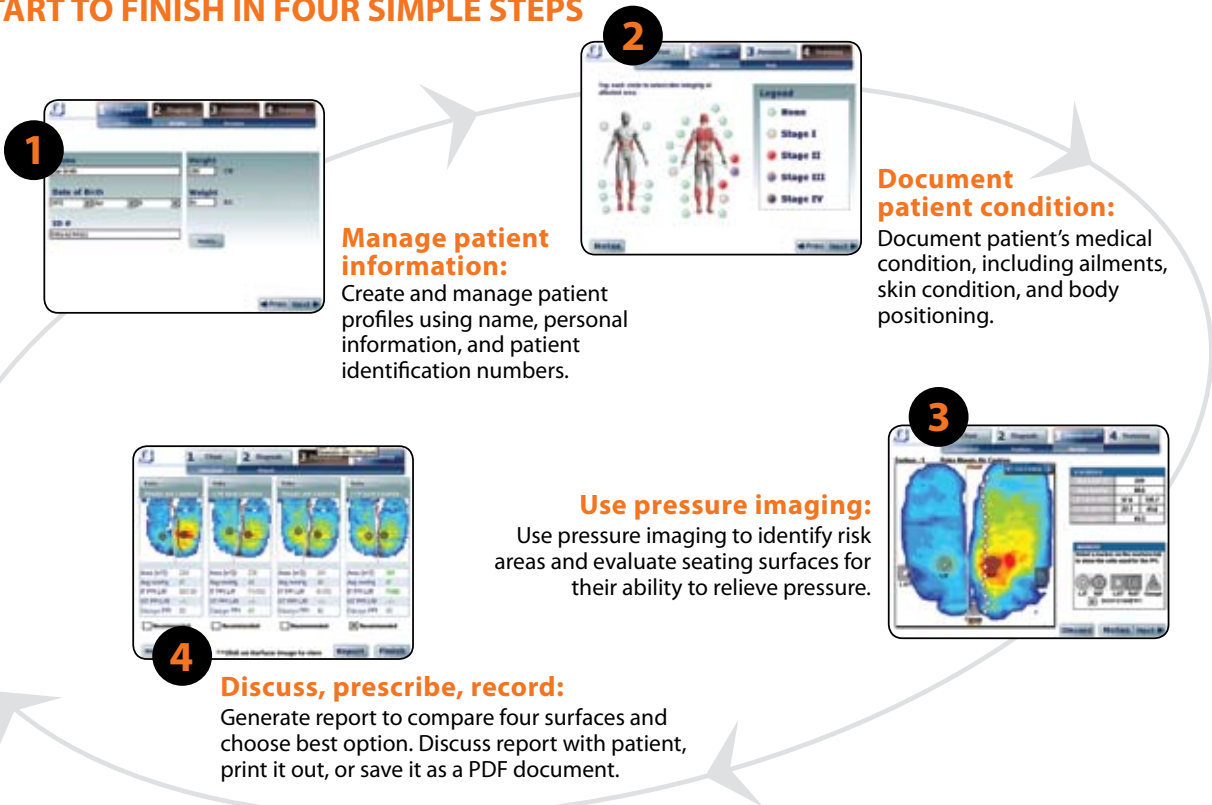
ART TO FINISH IN FOUR SIMPLE STEPS

1

Weight

Date of Birth

Weight

ID #

◄ Prev Next ►

Manage patient information:
Create and manage patient profiles using name, personal information, and patient identification numbers.

2

Legend

None

Stage I

Stage II

Stage III

Stage IV

Notes

◄ Prev Next ►

Document patient condition:
Document patient's medical condition, including ailments, skin condition, and body positioning.

3

2 Diagnosis

4 Summary

Discard Notes Next ►

Use pressure imaging:
Use pressure imaging to identify risk areas and evaluate seating surfaces for their ability to relieve pressure.

1 Client 2 Diagnosis 3

Recommended Recommended Recommended Recommended

Report Finish

4

Discuss, prescribe, record:
Generate report to compare four surfaces and choose best option. Discuss report with patient, print it out, or save it as a PDF document.